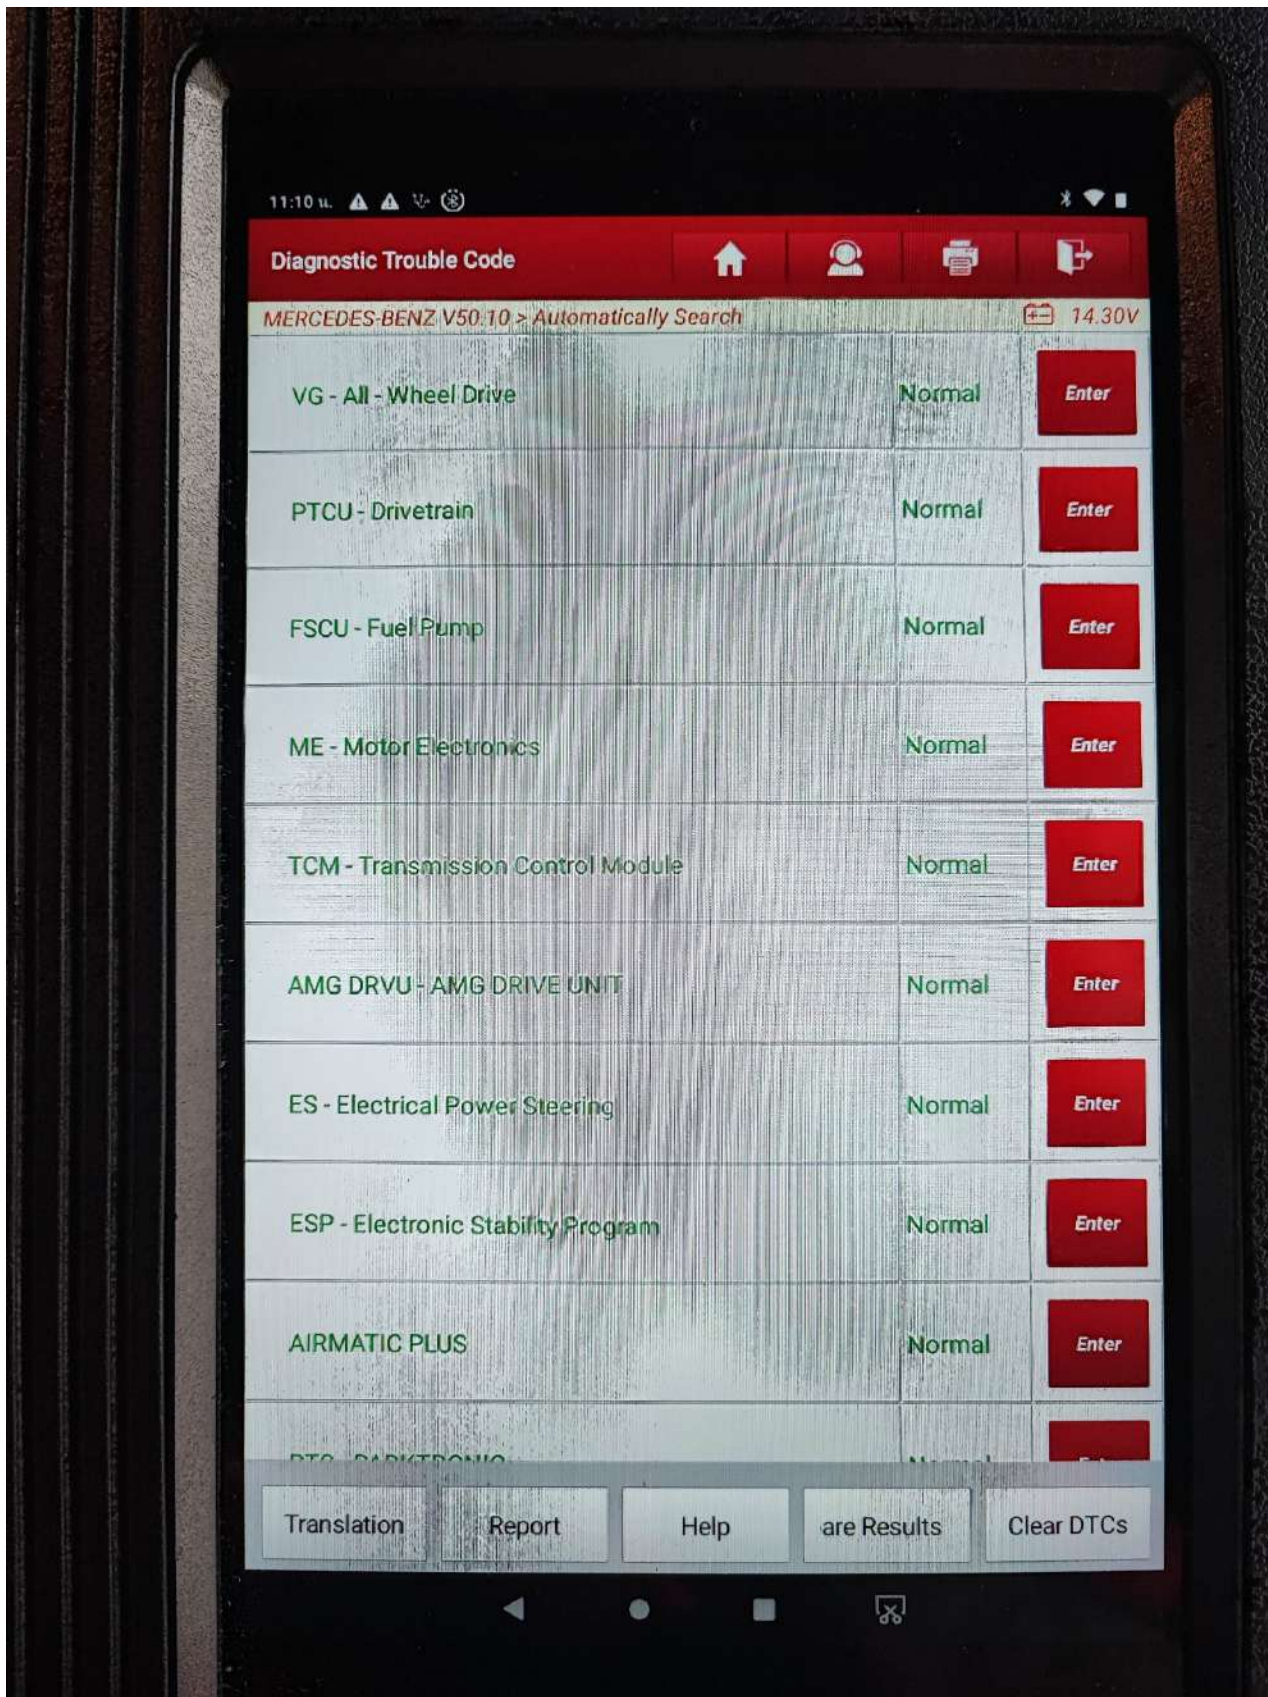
11:10 u.

Diagnostic Trouble Code

MERCEDES-BENZ V50.10 > Automatically Search

14.30V

| | | |
|---|---|---|
| VG - All - Wheel Drive | Normal | Enter |
| PTCU - Drivetrain | Normal | Enter |
| FSCU - Fuel Pump | Normal | Enter |
| ME - Motor Electronics | Normal | Enter |
| TCM - Transmission Control Module | Normal | Enter |
| AMG DRVU - AMG DRIVE UNIT | Normal | Enter |
| ES - Electrical Power Steering | Normal | Enter |
| ESP - Electronic Stability Program | Normal | Enter |
| AIRMATIC PLUS | Normal | Enter |
| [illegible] | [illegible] | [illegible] |

Translation Report Help are Results Clear DTCs